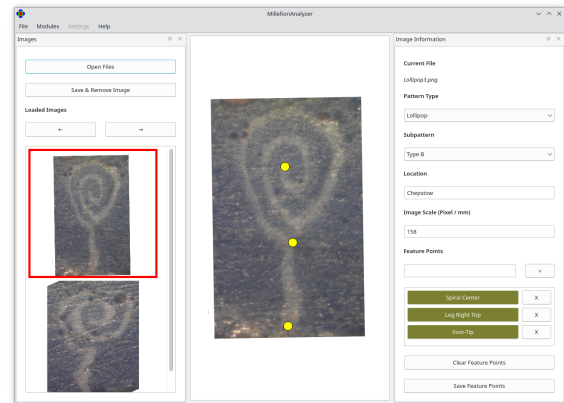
MillefioriAnalyzer

File Modules Settings Help

Images

Open Files

Save & Remove Image

Loaded Images

←

→

Image Information

Current File

Lollipop3.png

Pattern Type

Lollipop

Subpattern

Type B

Location

Chepstow

Image Scale (Pixel / mm)

158

Feature Points

+

Spiral Center X

Leg Right Top X

Foot-Tip X

Clear Feature Points

Save Feature Points